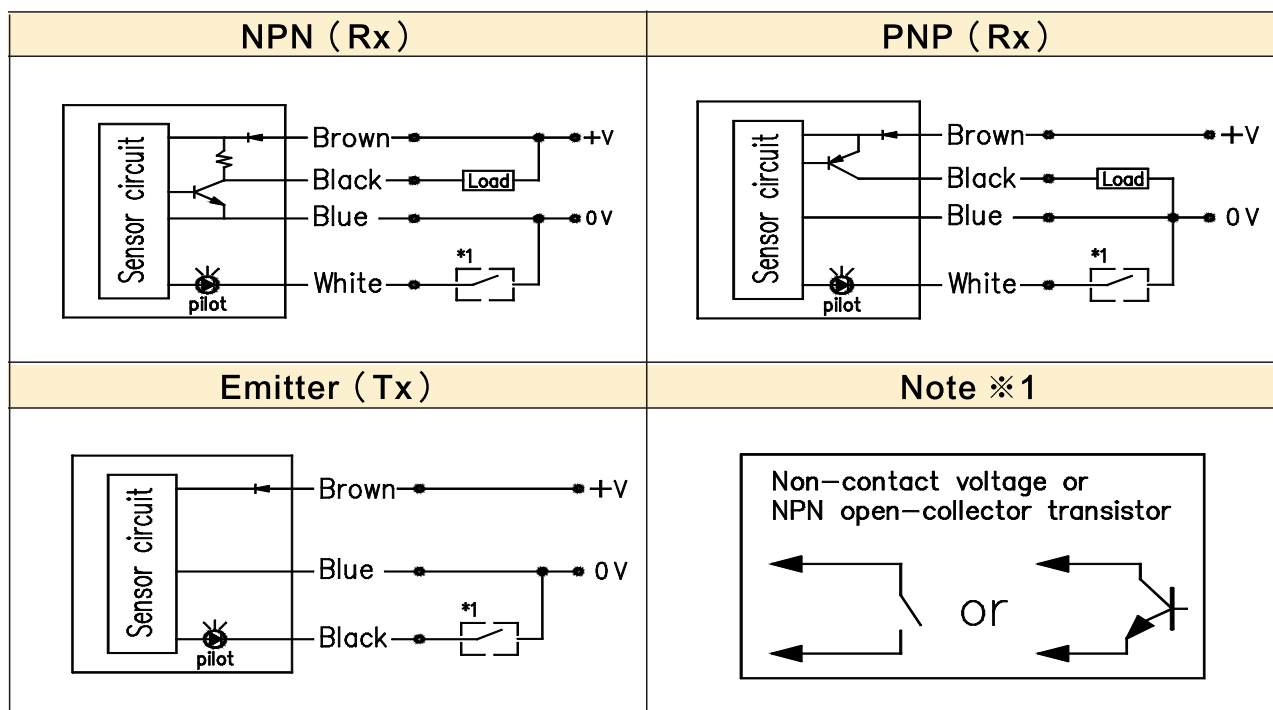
NPN (Rx)

Sensor circuit
pilot
Brown
Black
Blue
White
Load
*1
+V
0V

PNP (Rx)

Sensor circuit
pilot
Brown
Black
Blue
White
Load
*1
+V
0V

Emitter (Tx)

Sensor circuit
pilot
Brown
Blue
Black
*1
+V
0V

Note ※1

Non-contact voltage or
NPN open-collector transistor
or